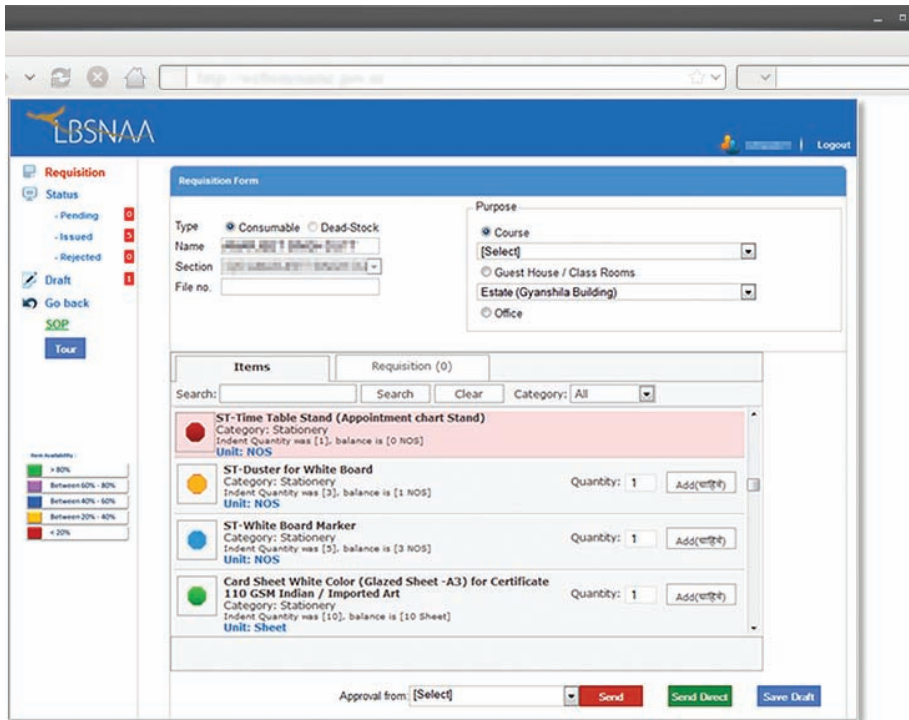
LBSNAA

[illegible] | Logout

Requisition
Status
- Pending 0
- Issued 5
- Rejected 0
Draft 1
Go back
SOP
Tour

Item Availability :
> 80%
Between 60% - 80%
Between 40% - 60%
Between 20% - 40%
< 20%

Requisition Form

Type ◉ Consumable ○ Dead-Stock
Name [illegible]
Section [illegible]
File no.

Purpose
◉ Course
[Select]
○ Guest House / Class Rooms
Estate (Gyanshila Building)
○ Office

| Items | Requisition (0) |
|---|---|

Search: Search Clear Category: All

ST-Time Table Stand (Appointment chart Stand)
Category: Stationery
Indent Quantity was [1], balance is [0 NOS]
Unit: NOS

ST-Duster for White Board
Category: Stationery
Indent Quantity was [3], balance is [1 NOS]
Unit: NOS
Quantity: 1 Add(चाहिये)

ST-White Board Marker
Category: Stationery
Indent Quantity was [5], balance is [3 NOS]
Unit: NOS
Quantity: 1 Add(चाहिये)

Card Sheet White Color (Glazed Sheet -A3) for Certificate 110 GSM Indian / Imported Art
Category: Stationery
Indent Quantity was [10], balance is [10 Sheet]
Unit: Sheet
Quantity: 1 Add(चाहिये)

Approval from: [Select] Send Send Direct Save Draft